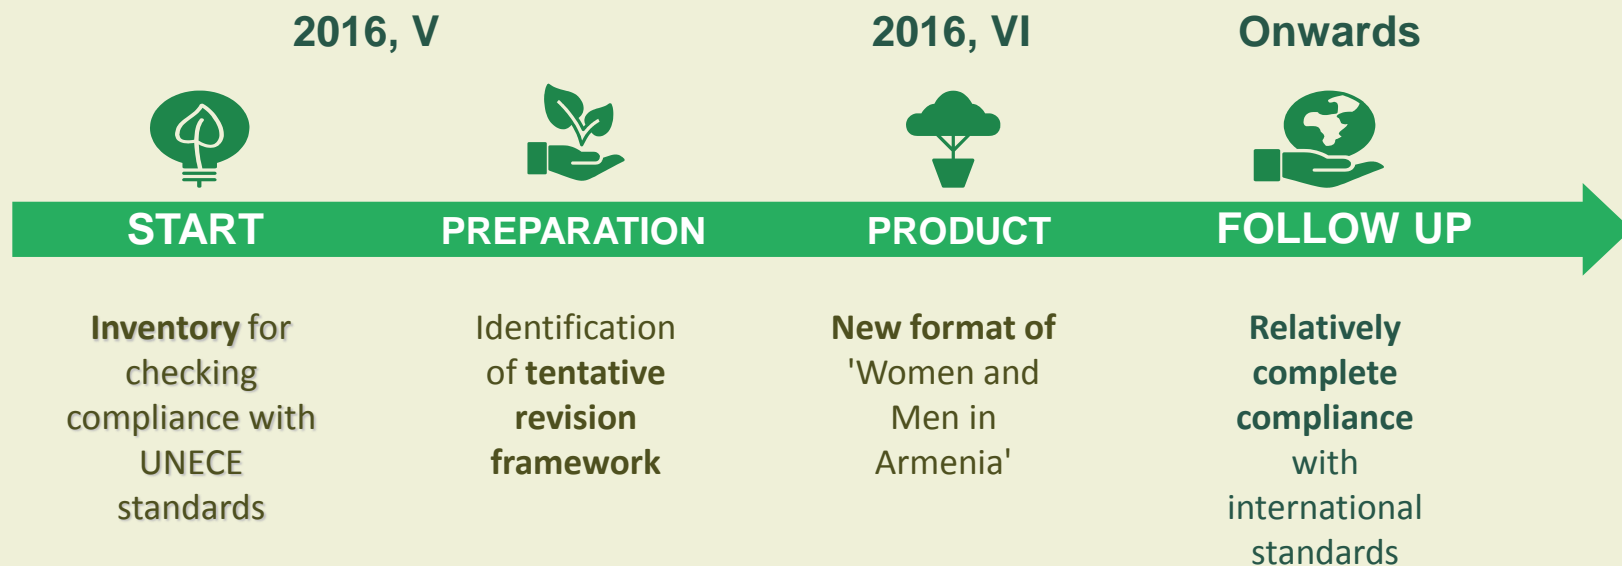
2016, V

2016, VI

Onwards

START

PREPARATION

PRODUCT

FOLLOW UP

Inventory for checking compliance with UNECE standards

Identification of tentative revision framework

New format of 'Women and Men in Armenia'

Relatively complete compliance with international standards